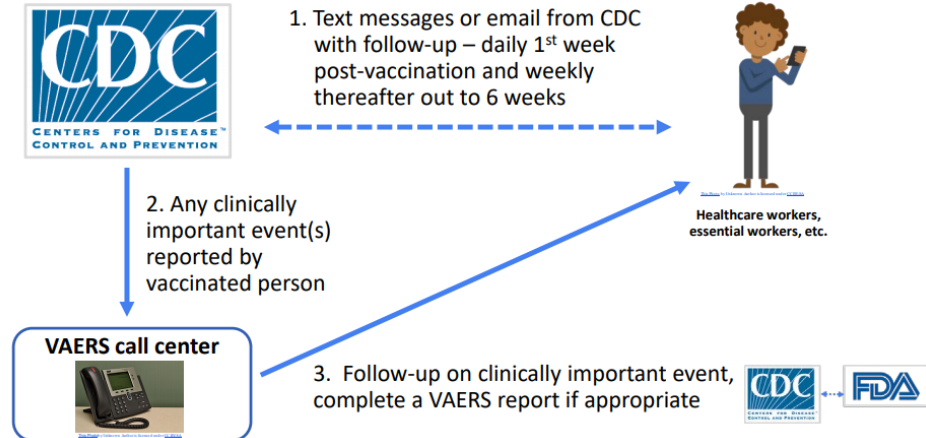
CDC
CENTERS FOR DISEASE™ CONTROL AND PREVENTION

1. Text messages or email from CDC with follow-up – daily 1$^{st}$ week post-vaccination and weekly thereafter out to 6 weeks

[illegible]

Healthcare workers, essential workers, etc.

2. Any clinically important event(s) reported by vaccinated person

VAERS call center

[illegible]

3. Follow-up on clinically important event, complete a VAERS report if appropriate

CDC
CENTERS FOR DISEASE CONTROL AND PREVENTION

FDA